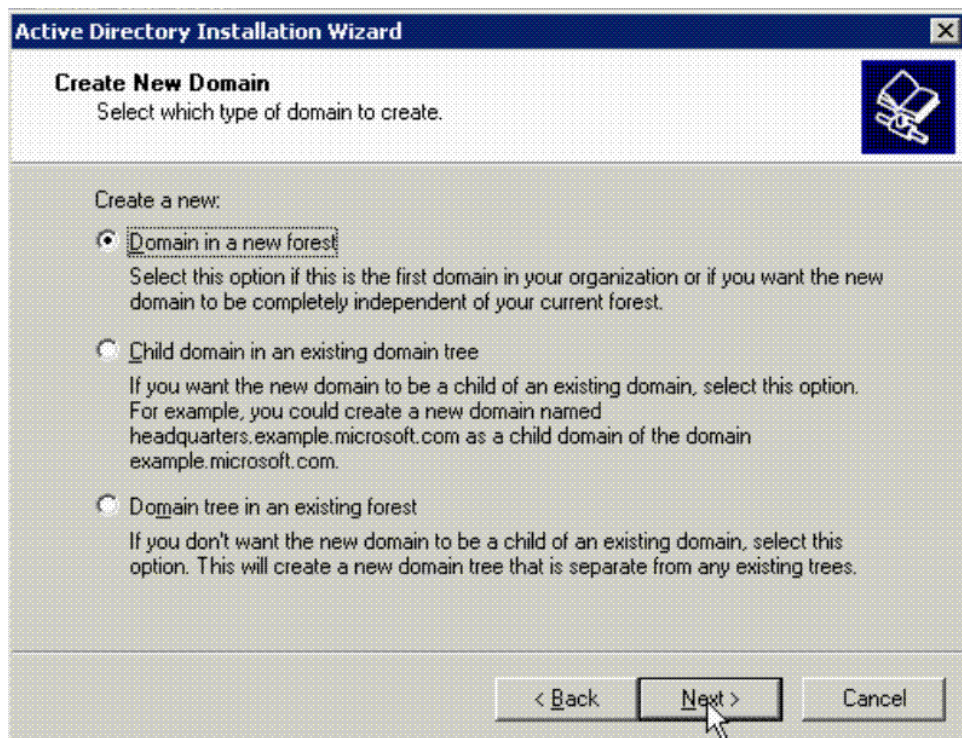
Active Directory Installation Wizard

Create New Domain
Select which type of domain to create.

Create a new:

Domain in a new forest
Select this option if this is the first domain in your organization or if you want the new domain to be completely independent of your current forest.

Child domain in an existing domain tree
If you want the new domain to be a child of an existing domain, select this option. For example, you could create a new domain named headquarters.example.microsoft.com as a child domain of the domain example.microsoft.com.

Domain tree in an existing forest
If you don't want the new domain to be a child of an existing domain, select this option. This will create a new domain tree that is separate from any existing trees.

< Back
Next >
Cancel